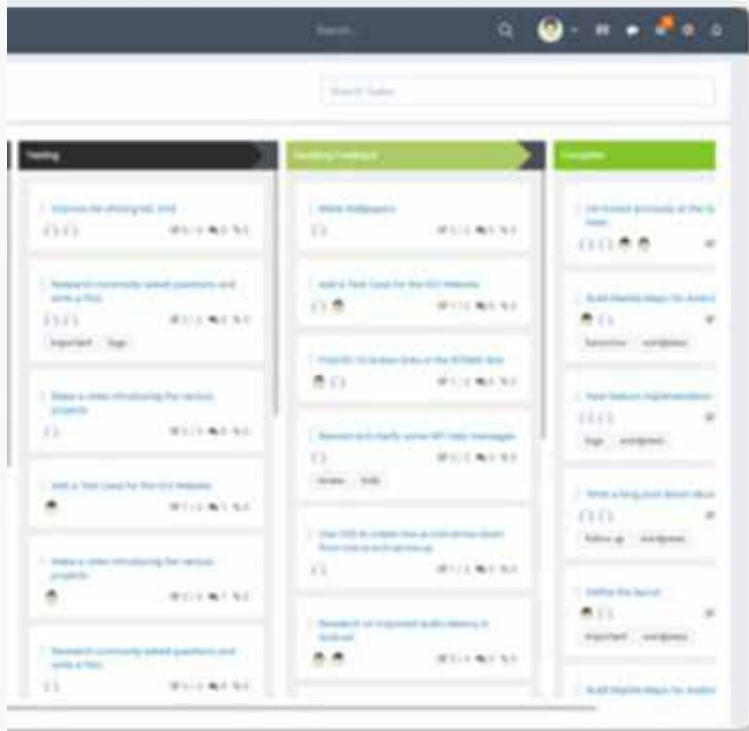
Search...

Search Tasks

Testing

Awaiting Feedback

Complete

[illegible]

Research community asked questions and write a FAQ

Important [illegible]

Make a video introducing the various projects

Add a Test Case for the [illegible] Website

Make a video introducing the various projects

Research community asked questions and write a FAQ

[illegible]

Add a Test Case for the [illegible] Website

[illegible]

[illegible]

Research on improved audio latency in Android

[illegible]

Build Marble Maps for Android

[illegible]

Write a blog post about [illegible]

Define the layout

Important wordpress

Build Marble Maps for Android